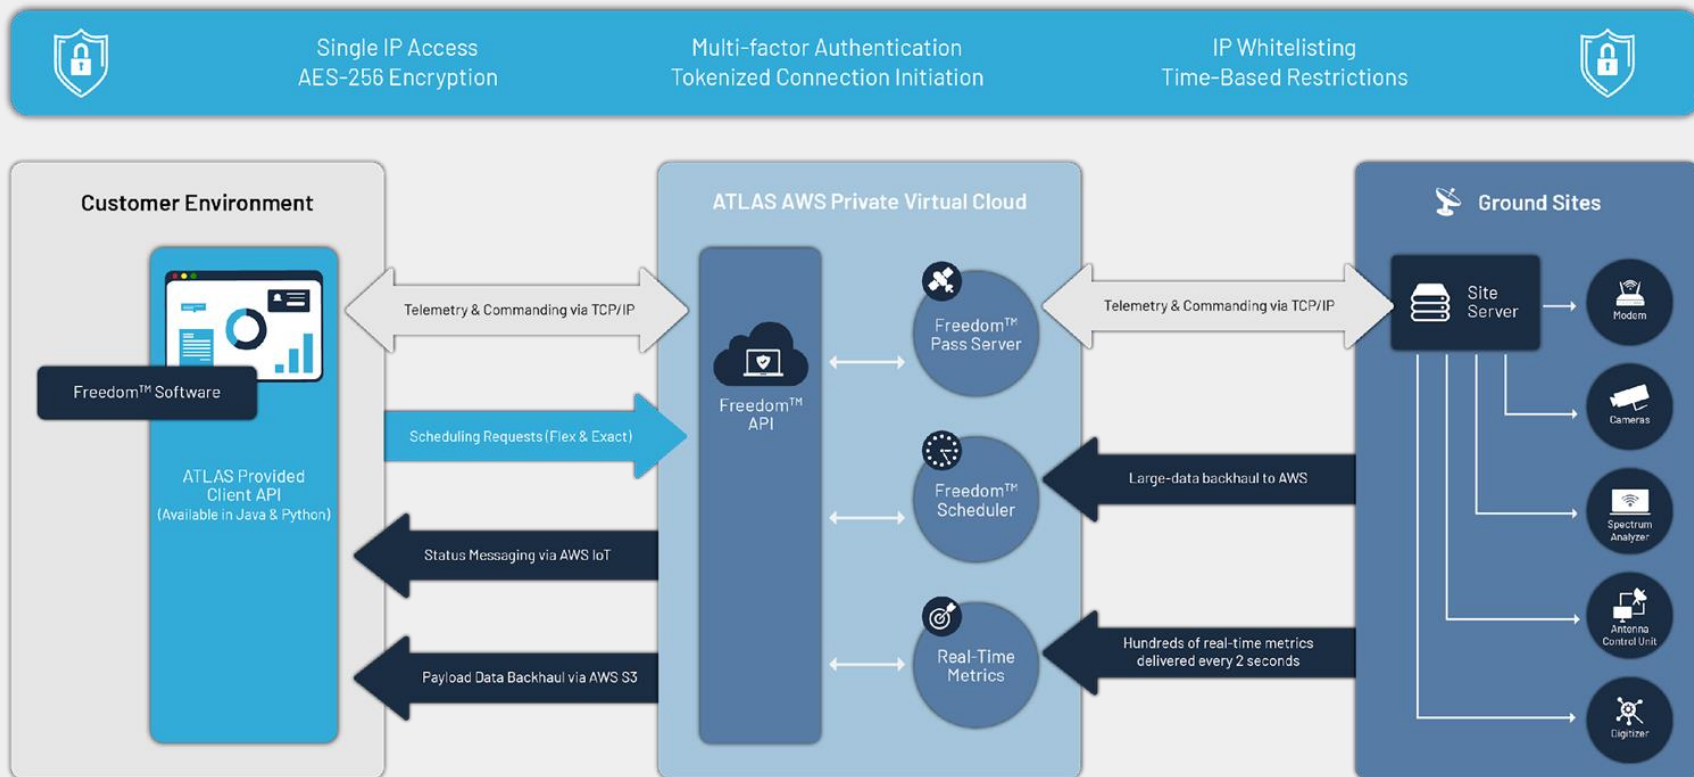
Single IP Access
AES-256 Encryption

Multi-factor Authentication
Tokenized Connection Initiation

IP Whitelisting
Time-Based Restrictions

Customer Environment

Freedom™ Software

ATLAS Provided Client API
(Available in Java & Python)

Telemetry & Commanding via TCP/IP

Scheduling Requests (Flex & Exact)

Status Messaging via AWS IoT

Payload Data Backhaul via AWS S3

ATLAS AWS Private Virtual Cloud

Freedom™ API

Freedom™ Pass Server

Freedom™ Scheduler

Real-Time Metrics

Telemetry & Commanding via TCP/IP

Large-data backhaul to AWS

Hundreds of real-time metrics delivered every 2 seconds

Ground Sites

Site Server

Modem

Cameras

Spectrum Analyzer

Antenna Control Unit

Digitizer